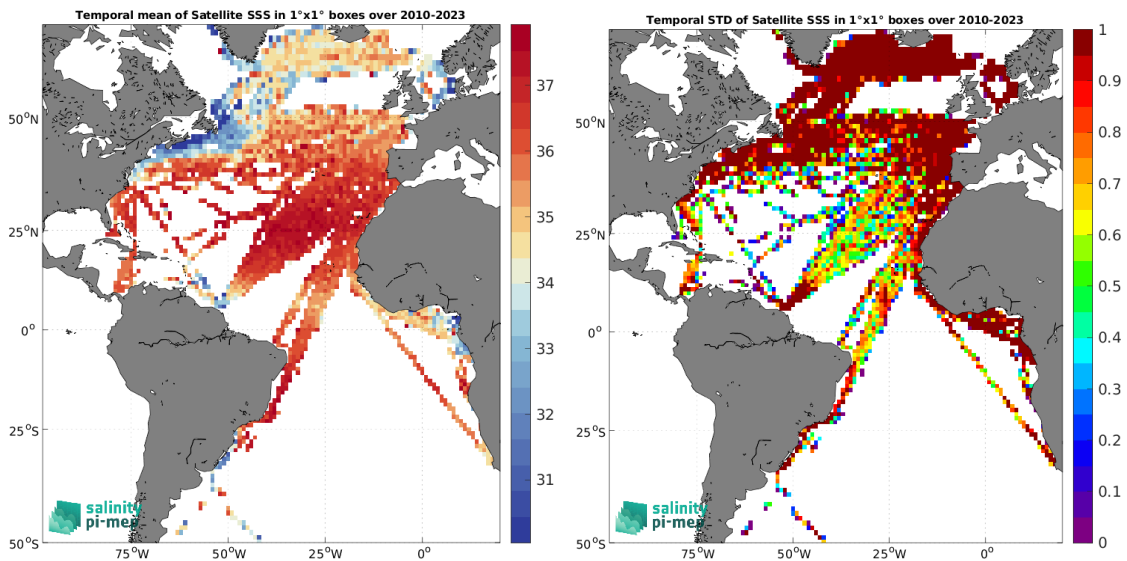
Temporal mean of Satellite SSS in 1°x1° boxes over 2010-2023

50°N
25°N
0°
25°S
50°S
75°W 50°W 25°W 0°

37
36
35
34
33
32
31

salinity pi-mep

Temporal STD of Satellite SSS in 1°x1° boxes over 2010-2023

50°N
25°N
0°
25°S
50°S
75°W 50°W 25°W 0°

1
0.9
0.8
0.7
0.6
0.5
0.4
0.3
0.2
0.1
0

salinity pi-mep